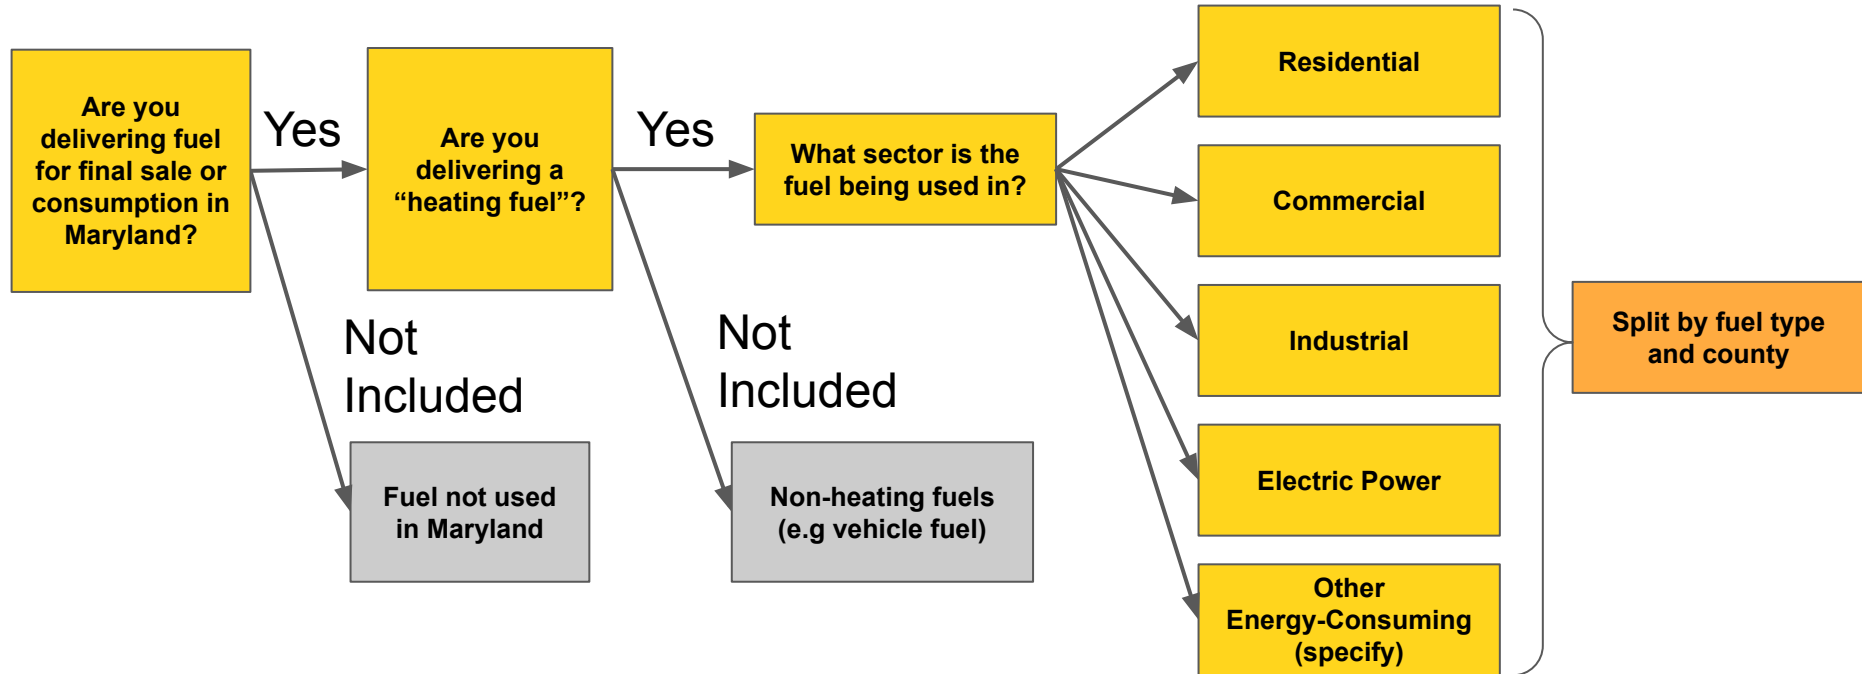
Are you delivering fuel for final sale or consumption in Maryland?

Yes

Are you delivering a “heating fuel”?

Yes

What sector is the fuel being used in?

Residential

Commercial

Industrial

Electric Power

Other Energy-Consuming (specify)

Split by fuel type and county

Not Included

Fuel not used in Maryland

Not Included

Non-heating fuels (e.g vehicle fuel)